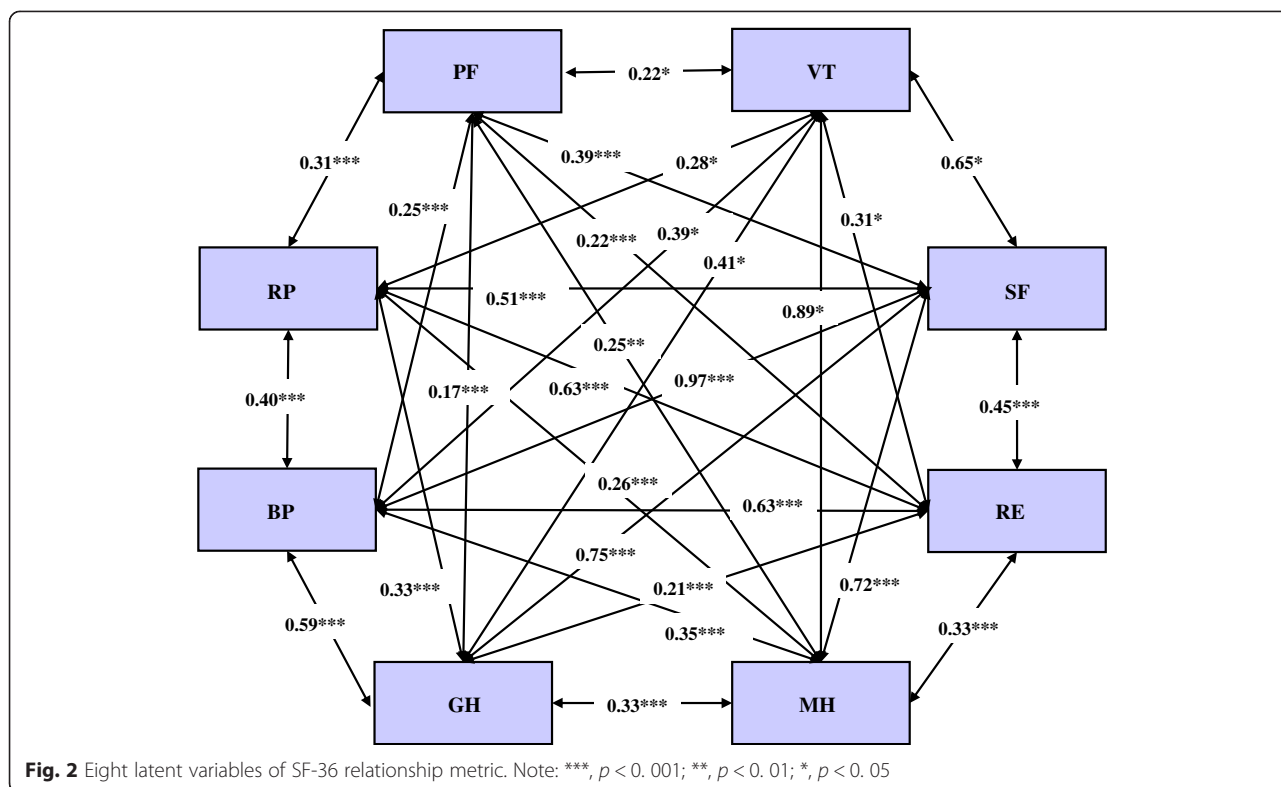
PF
VT
0.22*
0.31***
0.39***
0.28*
0.65*
0.25***
0.22***
0.39*
0.31*
0.41*
RP
0.51***
SF
0.89*
0.25**
0.40***
0.17***
0.63***
0.97***
0.45***
BP
0.26***
0.63***
RE
0.75***
0.33***
0.21***
0.72***
0.59***
0.35***
0.33***
GH
0.33***
MH

**Fig. 2** Eight latent variables of SF-36 relationship metric. Note: ***, $p < 0.001$; **, $p < 0.01$; *, $p < 0.05$